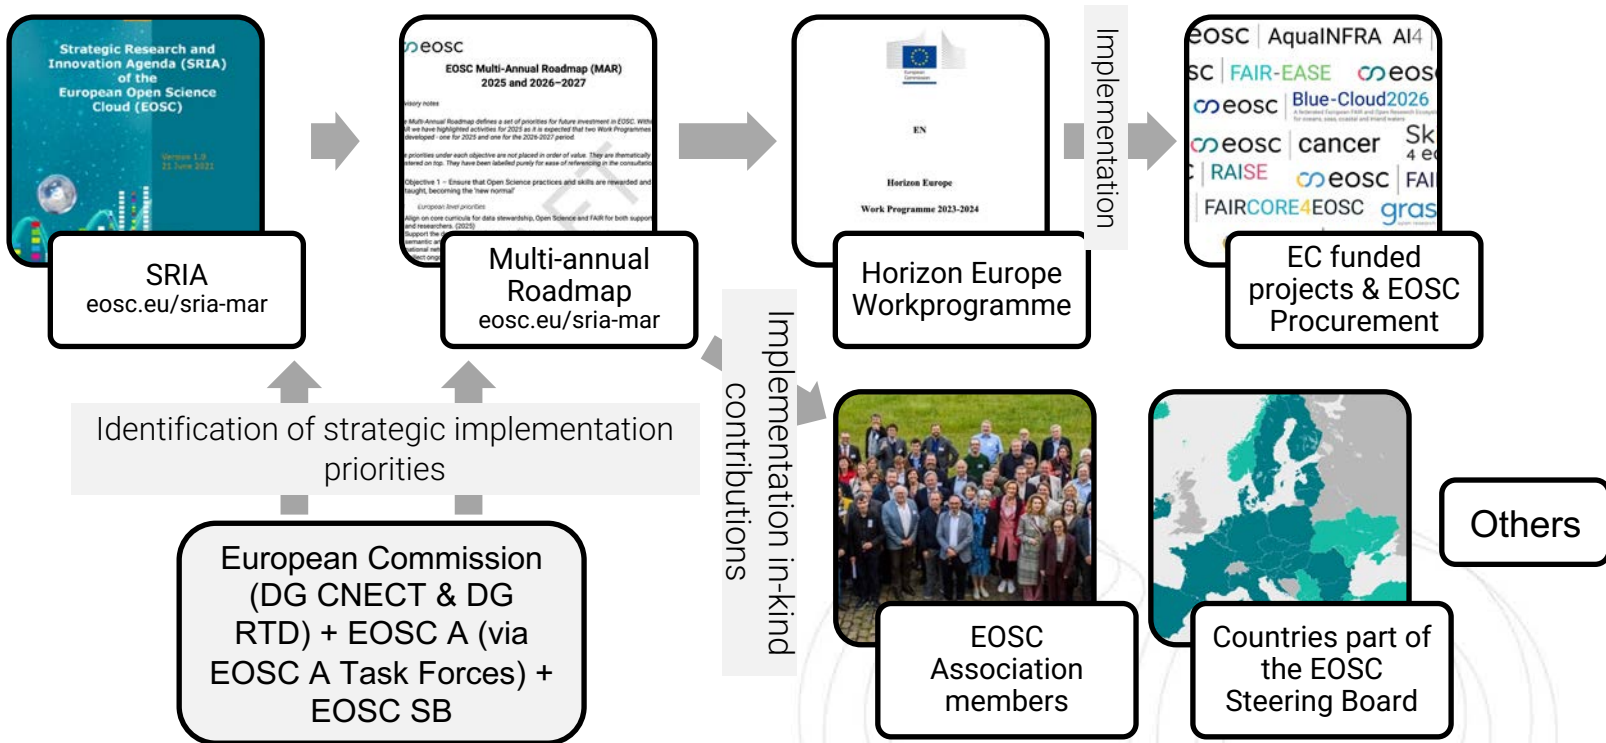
Strategic Research and Innovation Agenda (SRIA) of the European Open Science Cloud (EOSC)

Version 1.0
21 June 2021

SRIA
eosc.eu/sria-mar

eosc

EOSC Multi-Annual Roadmap (MAR) 2025 and 2026–2027

Multi-annual Roadmap
eosc.eu/sria-mar

EN

Horizon Europe

Work Programme 2023-2024

Horizon Europe Workprogramme

Implementation

eosc AquaINFRA AI4
FAIR-EASE
eosc Blue-Cloud2026
eosc cancer
RAISE eosc
FAIRCORE4EOSC gras

EC funded projects & EOSC Procurement

Identification of strategic implementation priorities

European Commission (DG CNECT & DG RTD) + EOSC A (via EOSC A Task Forces) + EOSC SB

Implementation in-kind contributions

EOSC Association members

Countries part of the EOSC Steering Board

Others